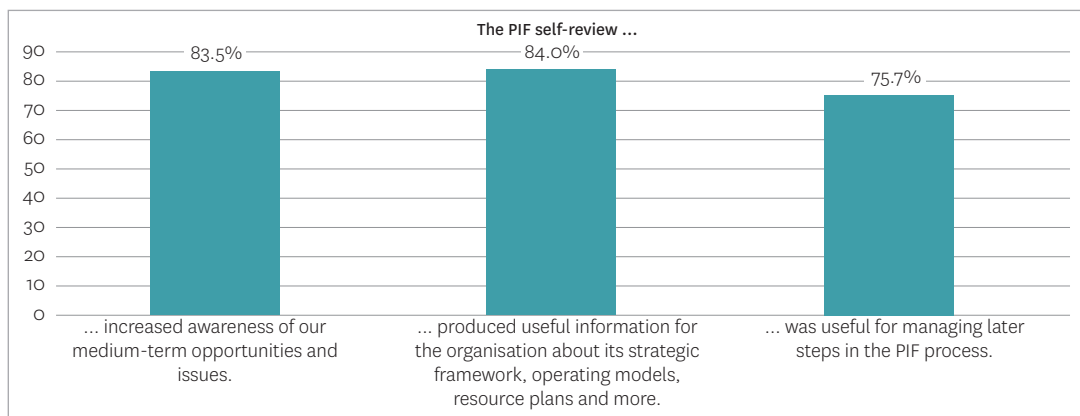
The PIF self-review ...

90
80
70
60
50
40
30
20
10
0

83.5%
84.0%
75.7%

... increased awareness of our medium-term opportunities and issues.

... produced useful information for the organisation about its strategic framework, operating models, resource plans and more.

... was useful for managing later steps in the PIF process.